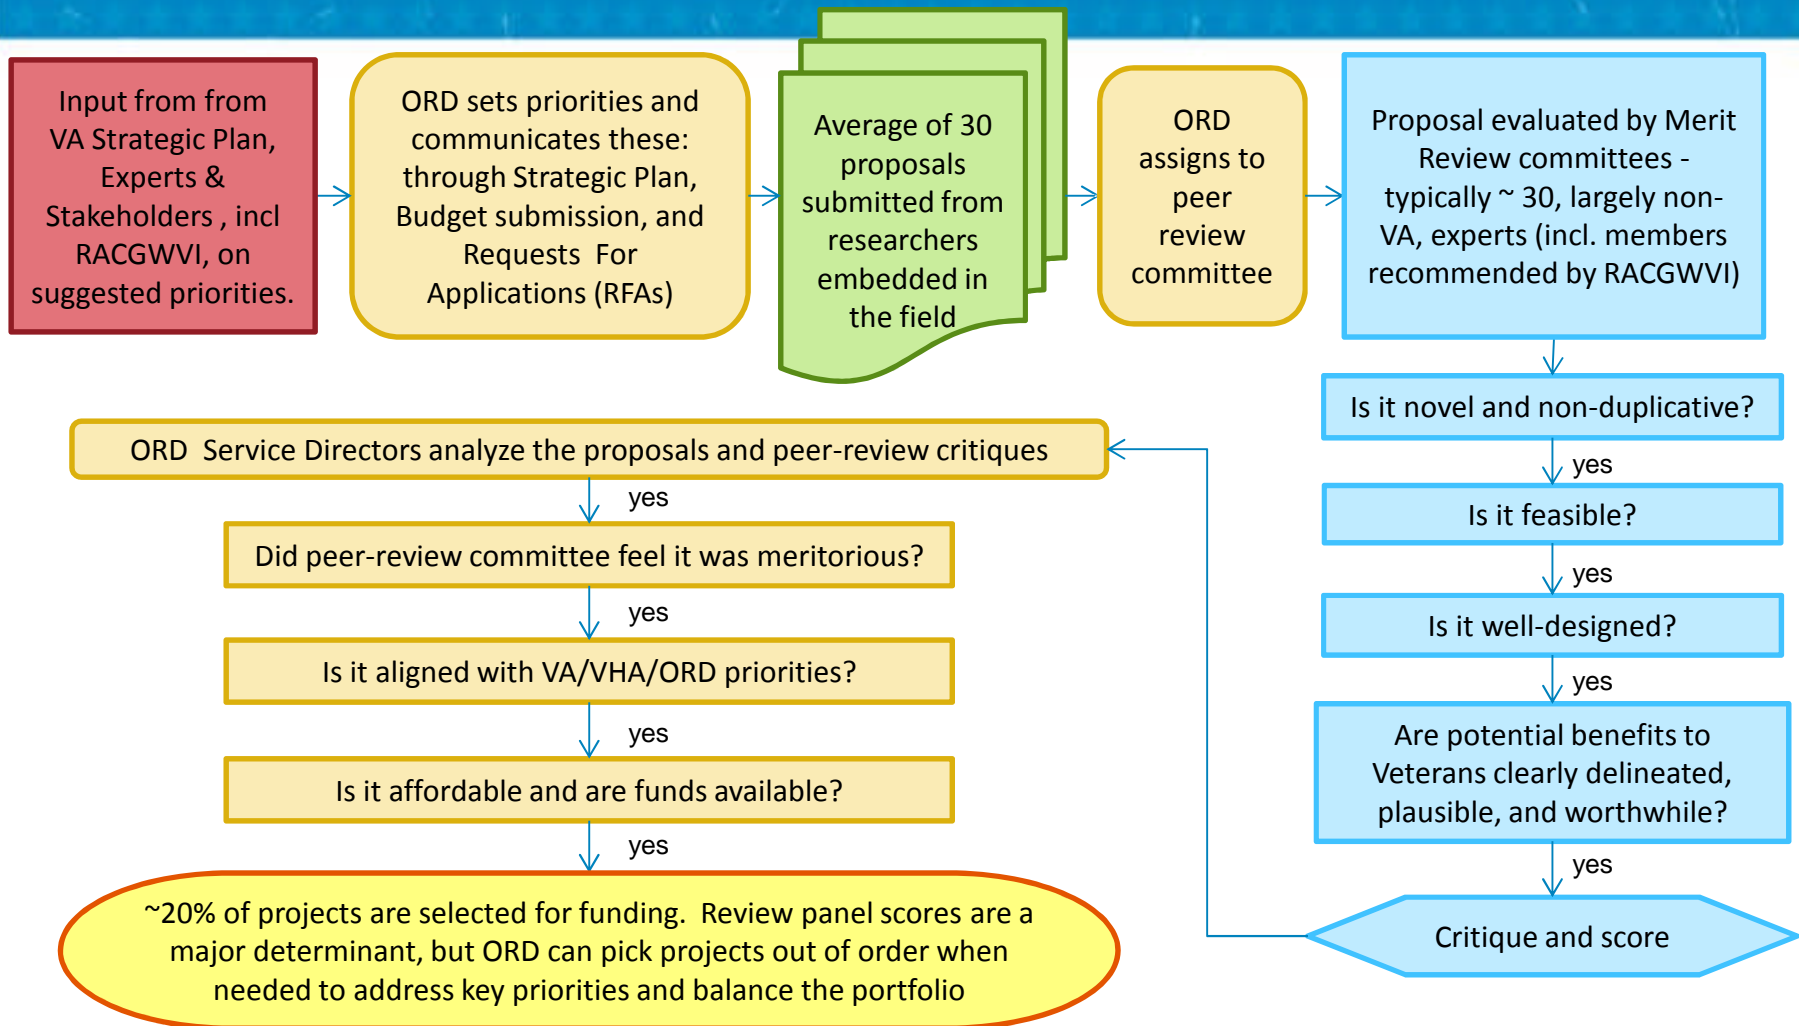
Input from from VA Strategic Plan, Experts & Stakeholders , incl RACGWVI, on suggested priorities.

ORD sets priorities and communicates these: through Strategic Plan, Budget submission, and Requests For Applications (RFAs)

Average of 30 proposals submitted from researchers embedded in the field

ORD assigns to peer review committee

Proposal evaluated by Merit Review committees - typically ~ 30, largely non-VA, experts (incl. members recommended by RACGWVI)

Is it novel and non-duplicative?

yes

Is it feasible?

yes

Is it well-designed?

yes

Are potential benefits to Veterans clearly delineated, plausible, and worthwhile?

yes

Critique and score

ORD Service Directors analyze the proposals and peer-review critiques

yes

Did peer-review committee feel it was meritorious?

yes

Is it aligned with VA/VHA/ORD priorities?

yes

Is it affordable and are funds available?

yes

~20% of projects are selected for funding. Review panel scores are a major determinant, but ORD can pick projects out of order when needed to address key priorities and balance the portfolio